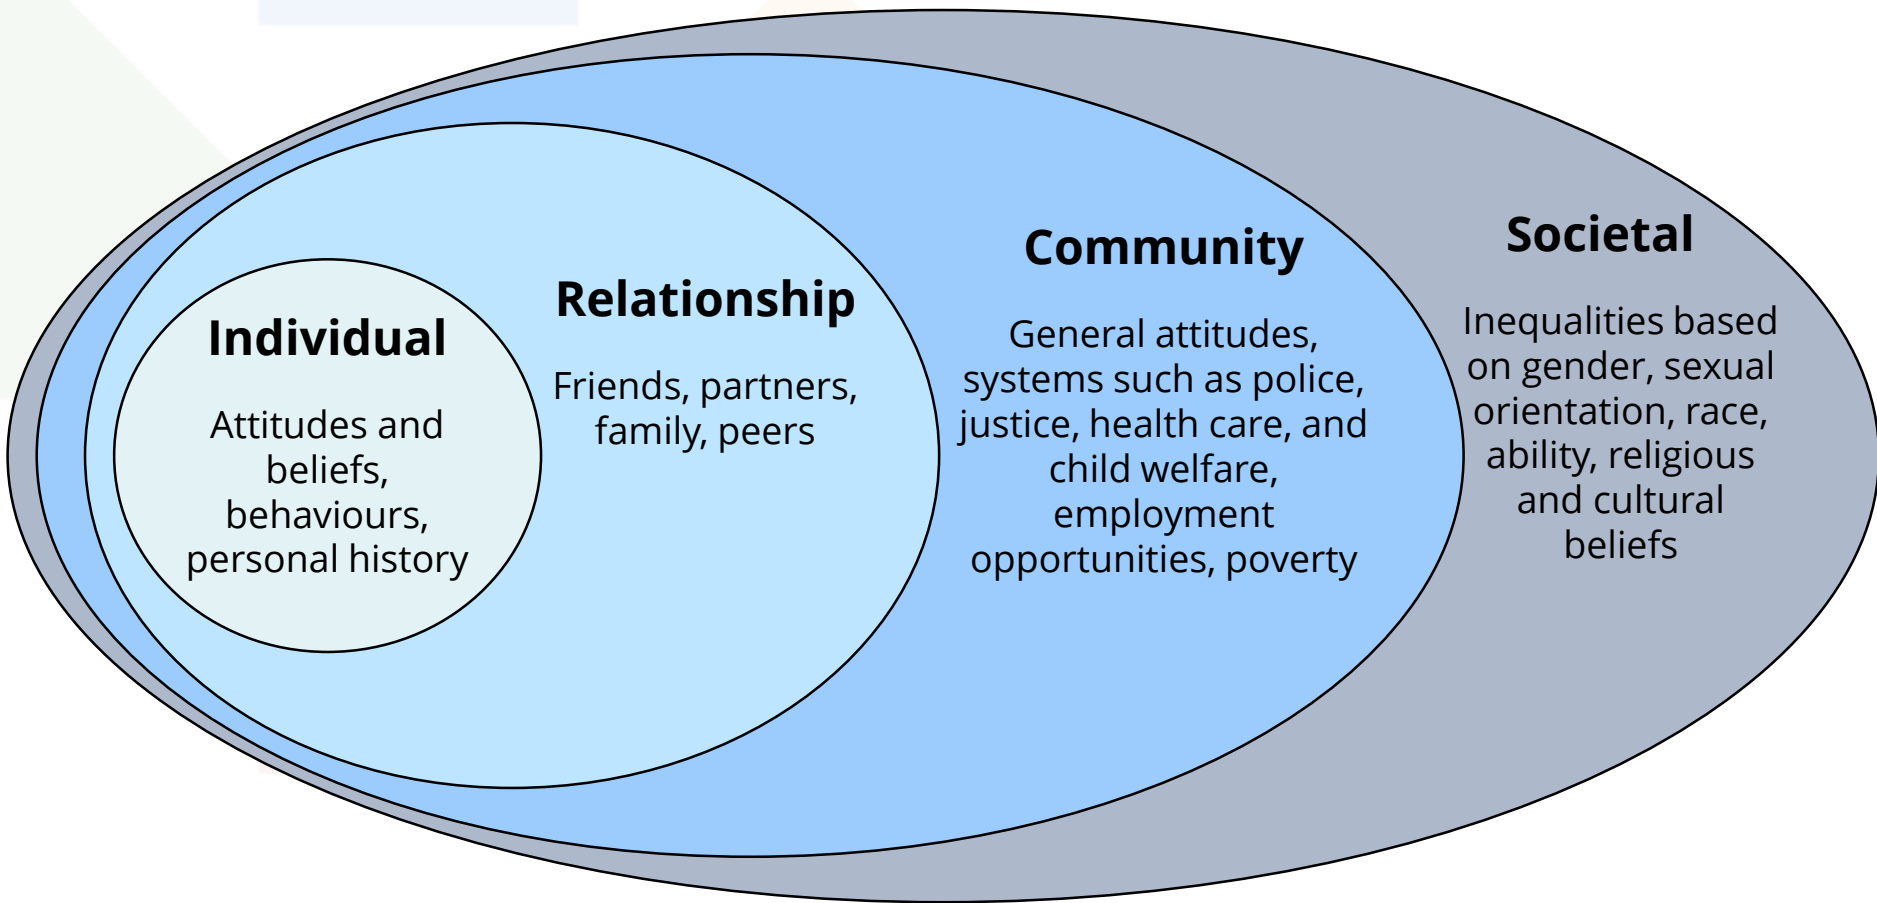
Individual

Attitudes and beliefs, behaviours, personal history

Relationship

Friends, partners, family, peers

Community

General attitudes, systems such as police, justice, health care, and child welfare, employment opportunities, poverty

Societal

Inequalities based on gender, sexual orientation, race, ability, religious and cultural beliefs